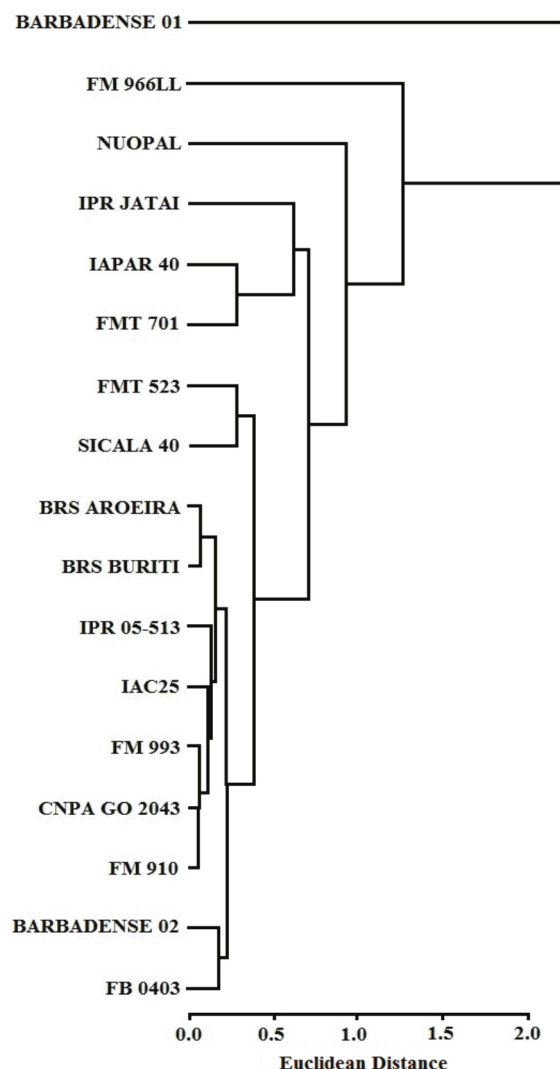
BARBADENSE 01
FM 966LL
NUOPAL
IPR JATAI
IAPAR 40
FMT 701
FMT 523
SICALA 40
BRS AROEIRA
BRS BURITI
IPR 05-513
IAC25
FM 993
CNPA GO 2043
FM 910
BARBADENSE 02
FB 0403

0.0 0.5 1.0 1.5 2.0
Euclidean Distance